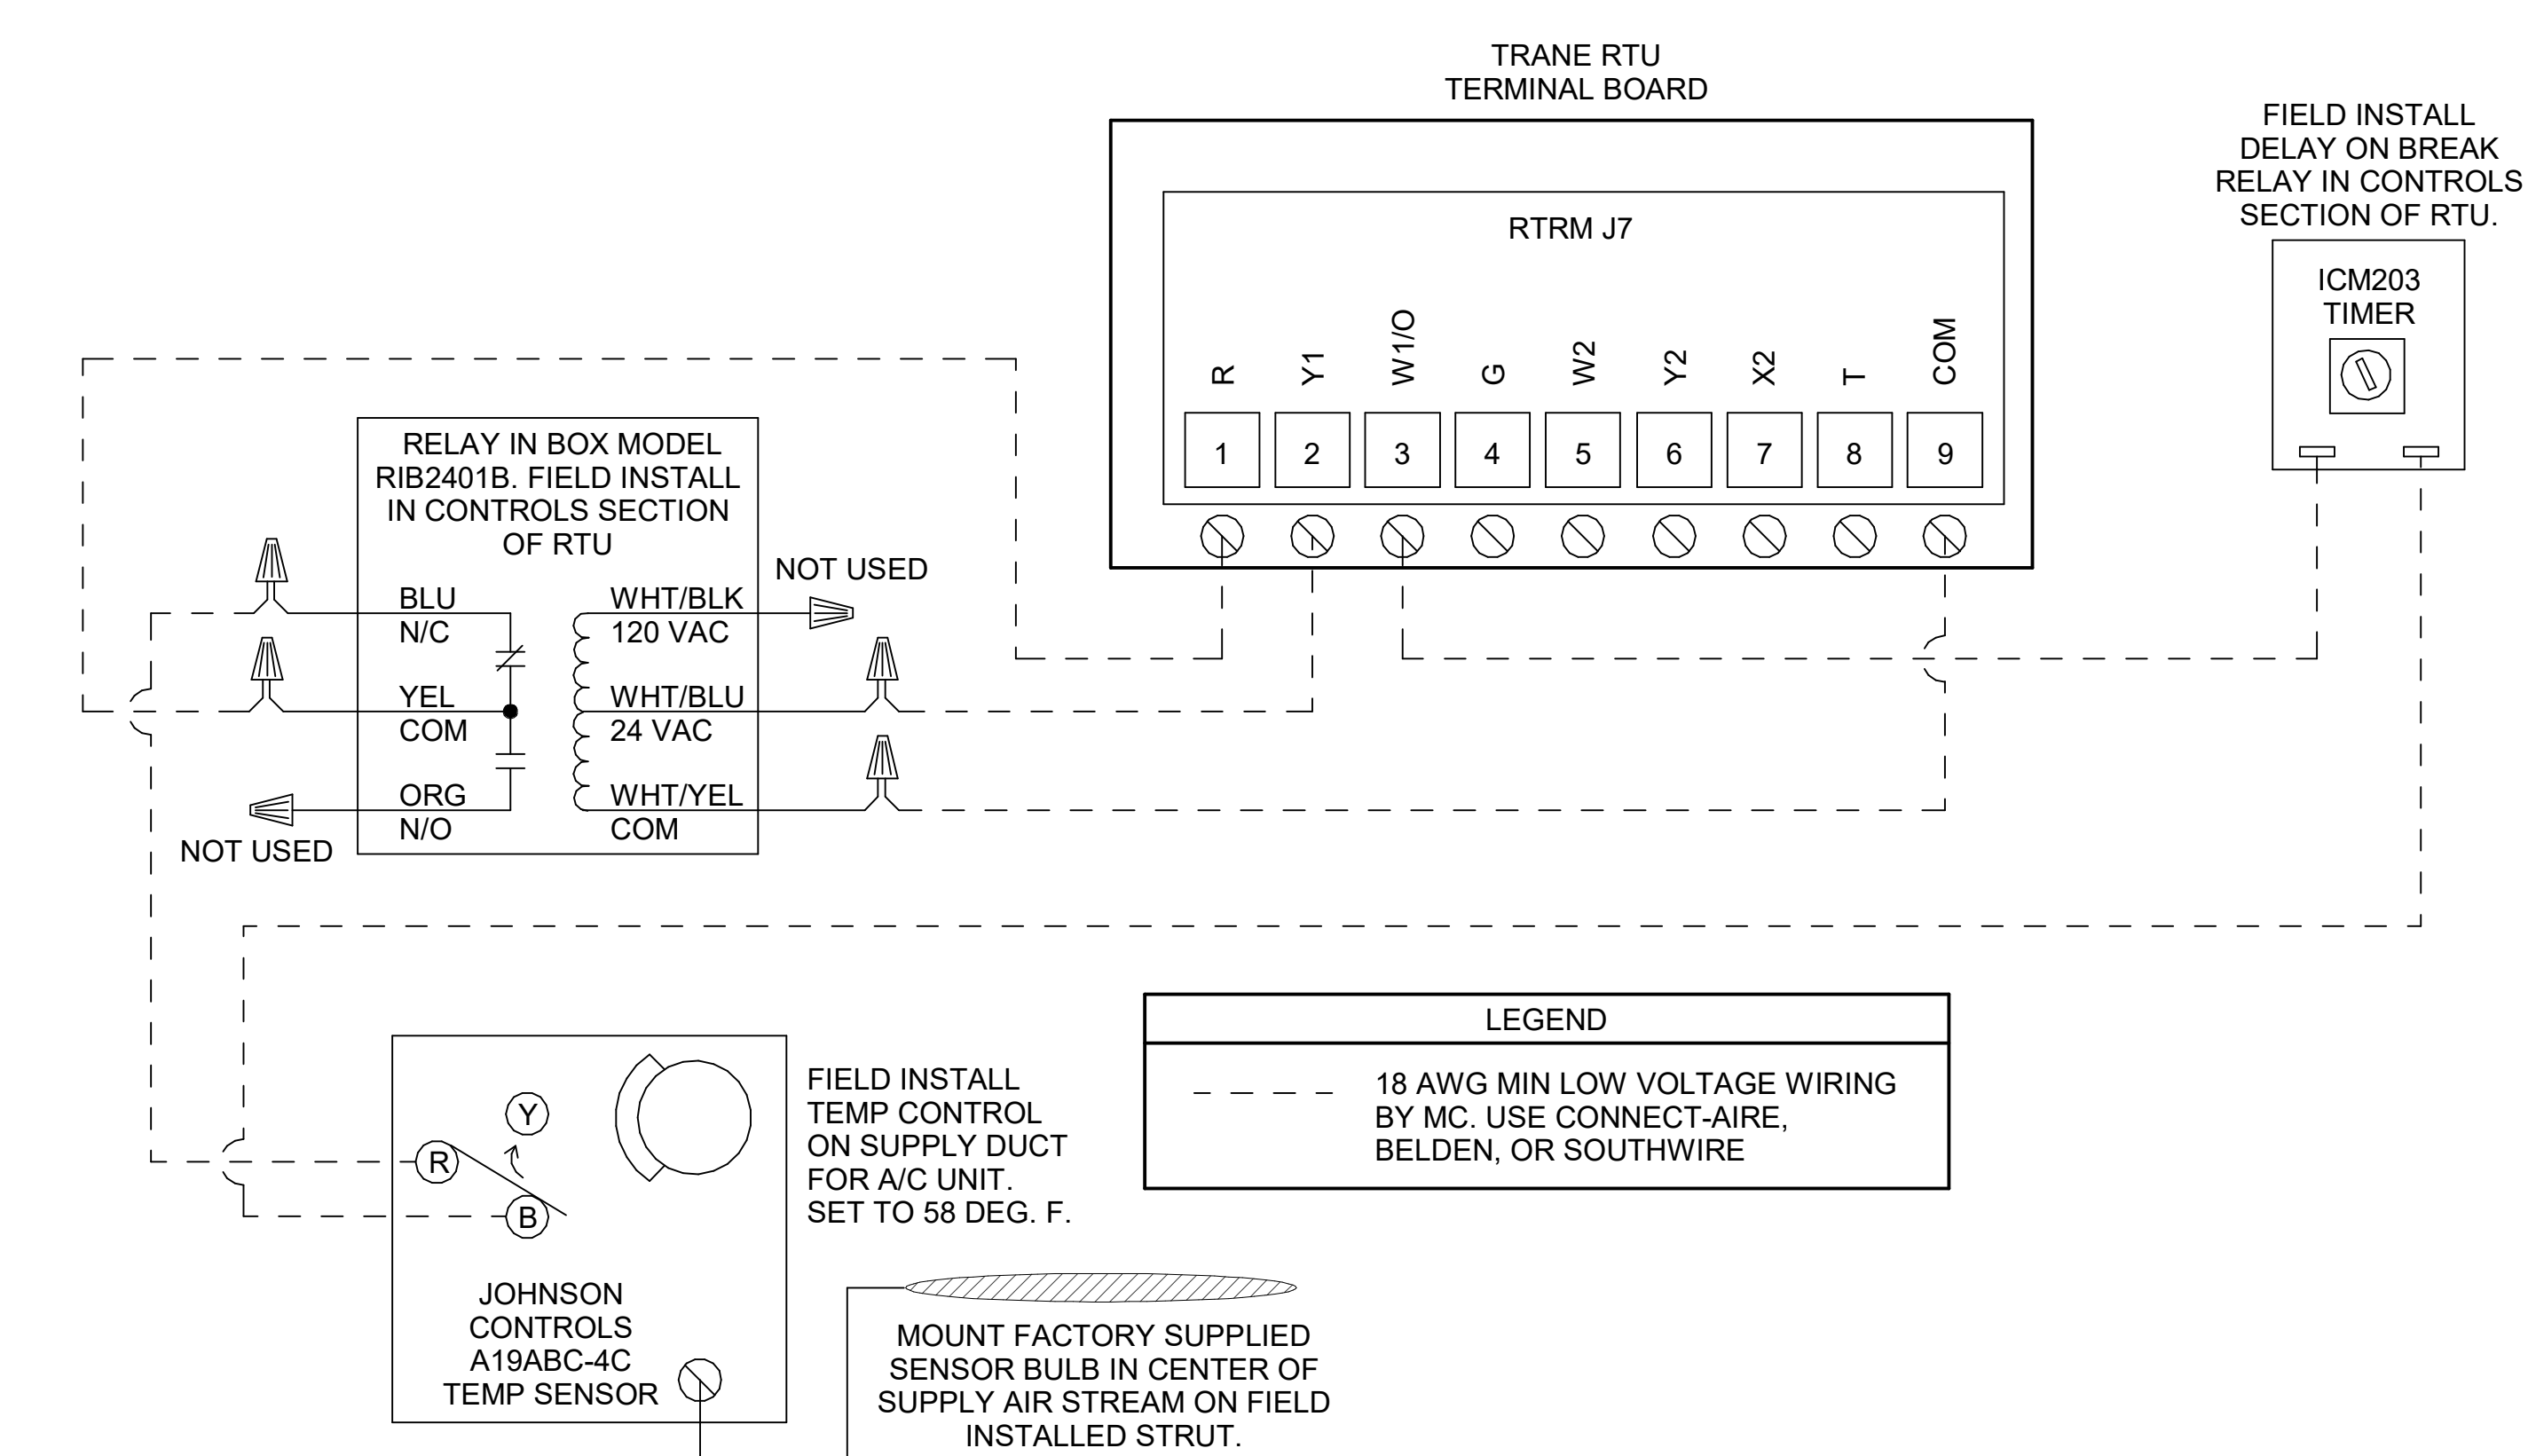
TRANE RTU
TERMINAL BOARD

FIELD INSTALL
DELAY ON BREAK
RELAY IN CONTROLS
SECTION OF RTU.

RTRM J7

R Y1 W1/O G W2 Y2 X2 T COM

1 2 3 4 5 6 7 8 9

ICM203
TIMER

RELAY IN BOX MODEL
RIB2401B. FIELD INSTALL
IN CONTROLS SECTION
OF RTU

NOT USED

BLU
N/C

WHT/BLK
120 VAC

YEL
COM

WHT/BLU
24 VAC

ORG
N/O

WHT/YEL
COM

NOT USED

LEGEND

18 AWG MIN LOW VOLTAGE WIRING
BY MC. USE CONNECT-AIRE,
BELDEN, OR SOUTHWIRE

Y
R
B

FIELD INSTALL
TEMP CONTROL
ON SUPPLY DUCT
FOR A/C UNIT.
SET TO 58 DEG. F.

JOHNSON
CONTROLS
A19ABC-4C
TEMP SENSOR

MOUNT FACTORY SUPPLIED
SENSOR BULB IN CENTER OF
SUPPLY AIR STREAM ON FIELD
INSTALLED STRUT.